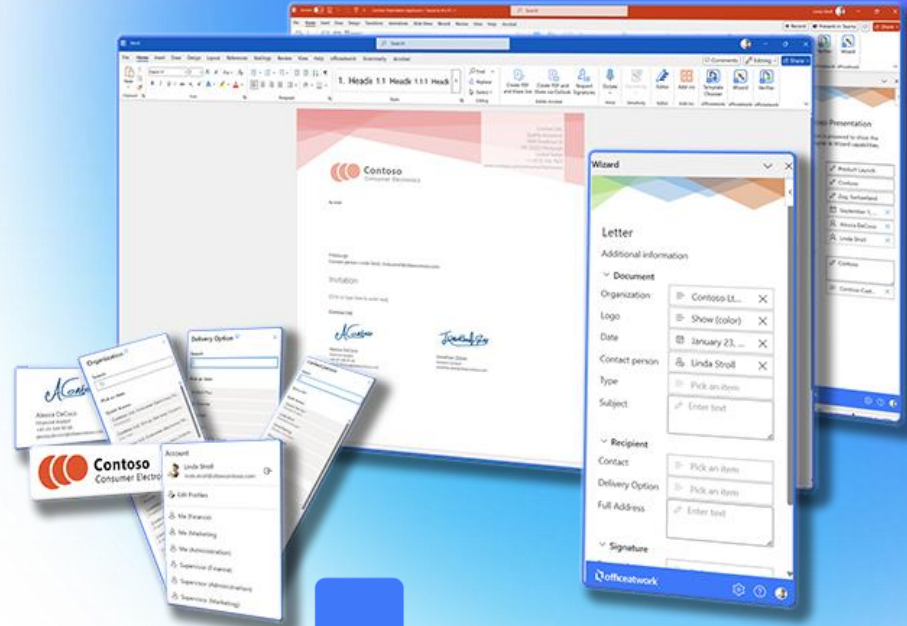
Wizard

Letter

Additional information

Document

Organization Contoso Lt...

Logo Show (color)

Date January 23, ...

Contact person Linda Stroll

Type Pick an item

Subject Enter text

Recipient

Contact Pick an item

Delivery Option Pick an item

Full Address Enter text

Signature

officeatwork

Contoso
Consumer Electronics

Invitation

Contoso
Consumer Electro

Alessia DeCoco

Account

Linda Stroll

Edit Profiles

Me (Finance)

Me (Marketing)

Me (Administration)

Supervisor (Finance)

Supervisor (Administration)

Supervisor (Marketing)

Organization

Delivery Option

Search

Font

Paragraph

Styles

1. Headi 1.1 Headi 1.1.1 Headi

Editing

Comments

Share

Template Chooser

Wizard

Verifier

Presentation

Product Launch

Contoso

Linda Stroll

Alessia DeCoco

Contoso

Contoso (Cust...